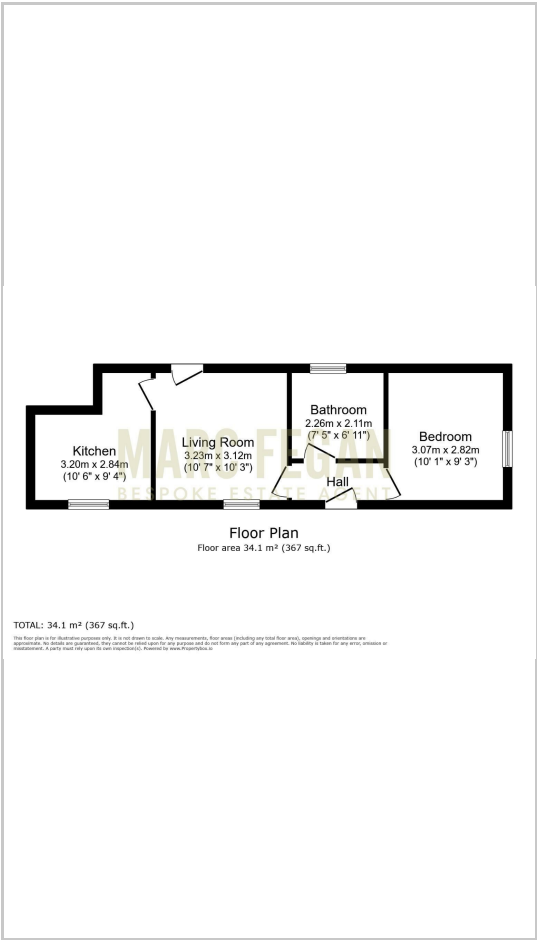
Kitchen
3.20m x 2.84m
(10' 6" x 9' 4")

Living Room
3.23m x 3.12m
(10' 7" x 10' 3")

Bathroom
2.26m x 2.11m
(7' 5" x 6' 11")

Hall

Bedroom
3.07m x 2.82m
(10' 1" x 9' 3")

MARC FEGAN
BESPOKE ESTATE AGENT

Floor Plan
Floor area 34.1 m² (367 sq.ft.)

TOTAL: 34.1 m² (367 sq.ft.)

This floor plan is for illustrative purposes only. It is not drawn to scale. Any measurements, floor areas (including any total floor area), openings and orientations are approximate. No details are guaranteed, they cannot be relied upon for any purpose and do not form any part of any agreement. No liability is taken for any error, omission or misstatement. A party must rely upon its own inspection(s). Powered by www.Propertybox.io